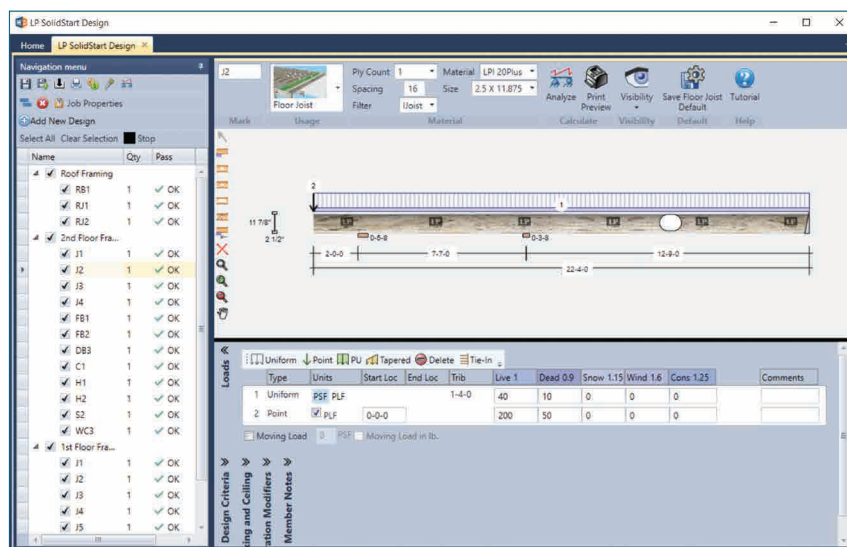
LP SolidStart Design

Home | LP SolidStart Design ×

Navigation menu

Job Properties

Add New Design

Select All Clear Selection Stop

| Name | Qty | Pass |
|---|---|---|
| Roof Framing | | |
| RB1 | 1 | OK |
| RJ1 | 1 | OK |
| RJ2 | 1 | OK |
| 2nd Floor Fra... | | |
| J1 | 1 | OK |
| J2 | 1 | OK |
| J3 | 1 | OK |
| J4 | 1 | OK |
| FB1 | 1 | OK |
| FB2 | 1 | OK |
| DB3 | 1 | OK |
| C1 | 1 | OK |
| H1 | 1 | OK |
| H2 | 1 | OK |
| S2 | 1 | OK |
| WC3 | 1 | OK |
| 1st Floor Fra... | | |
| J1 | 1 | OK |
| J2 | 1 | OK |
| J3 | 1 | OK |
| J4 | 1 | OK |
| J5 | 1 | OK |

J2

Floor Joist

Ply Count 1 Material LPI 20Plus

Spacing 16 Size 2.5 X 11.875

Filter IJoist

Analyze Print Preview Visibility Save Floor Joist Default Tutorial

Mark Usage Material Calculate Visibility Default Help

2

1

11 7/8"

2 1/2"

0-5-8

0-3-8

2-0-0

7-7-0

12-9-0

22-4-0

Loads

Uniform Point PU Tapered Delete Tie-In

| | Type | Units | Start Loc | End Loc | Trib | Live 1 | Dead 0.9 | Snow 1.15 | Wind 1.6 | Cons 1.25 | Comments |
|---|---|---|---|---|---|---|---|---|---|---|---|
| 1 | Uniform | PSF PLF | | | 1-4-0 | 40 | 10 | 0 | 0 | 0 | |
| 2 | Point | PLF | 0-0-0 | | | 200 | 50 | 0 | 0 | 0 | |

Moving Load 0 PSF Moving Load in lb.

Design Criteria

ing and Ceiling

ation Modifiers

Member Notes